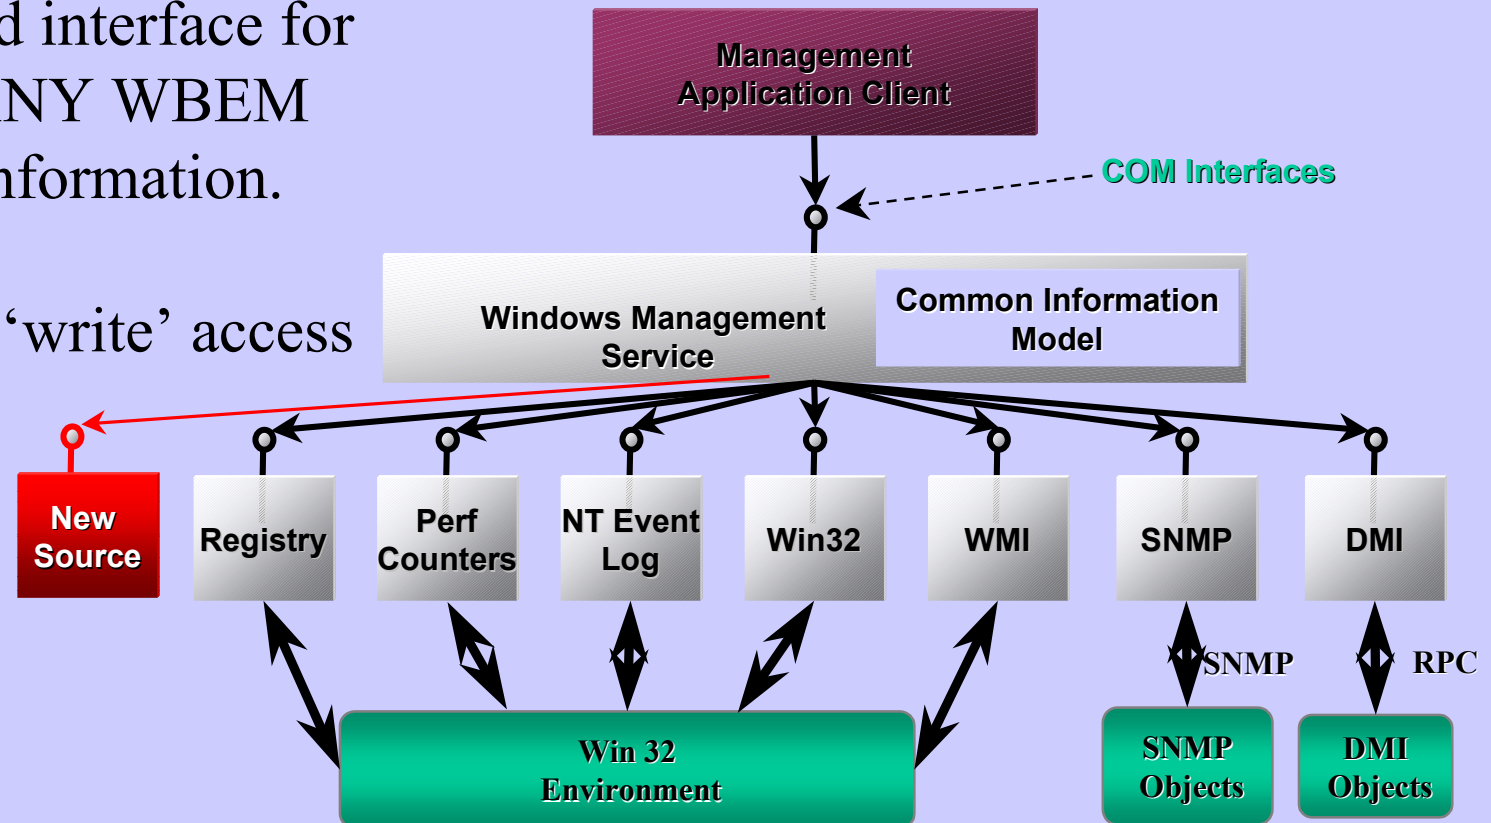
d interface for
NY WBEM
nformation.

'write' access

Management Application Client

COM Interfaces

Windows Management Service

Common Information Model

New Source

Registry

Perf Counters

NT Event Log

Win32

WMI

SNMP

DMI

SNMP

RPC

Win 32 Environment

SNMP Objects

DMI Objects